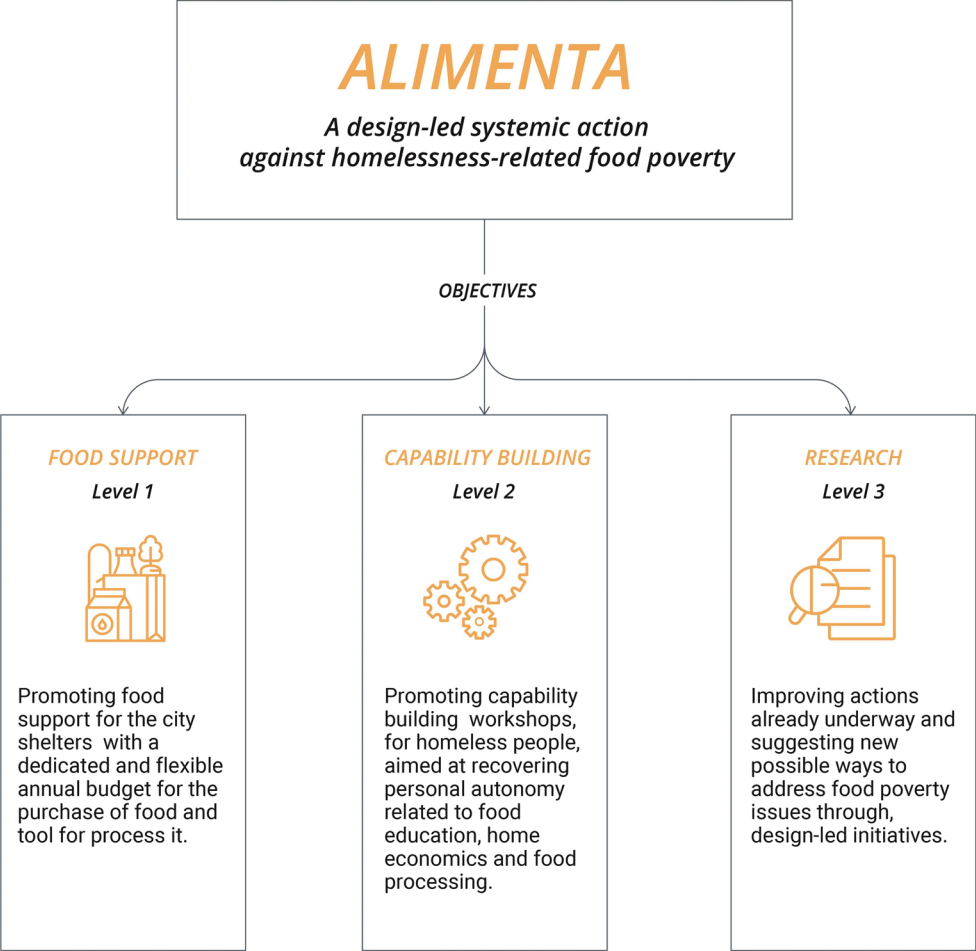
ALIMENTA

A design-led systemic action against homelessness-related food poverty

OBJECTIVES

FOOD SUPPORT
Level 1

Promoting food support for the city shelters with a dedicated and flexible annual budget for the purchase of food and tool for process it.

CAPABILITY BUILDING
Level 2

Promoting capability building workshops, for homeless people, aimed at recovering personal autonomy related to food education, home economics and food processing.

RESEARCH
Level 3

Improving actions already underway and suggesting new possible ways to address food poverty issues through, design-led initiatives.